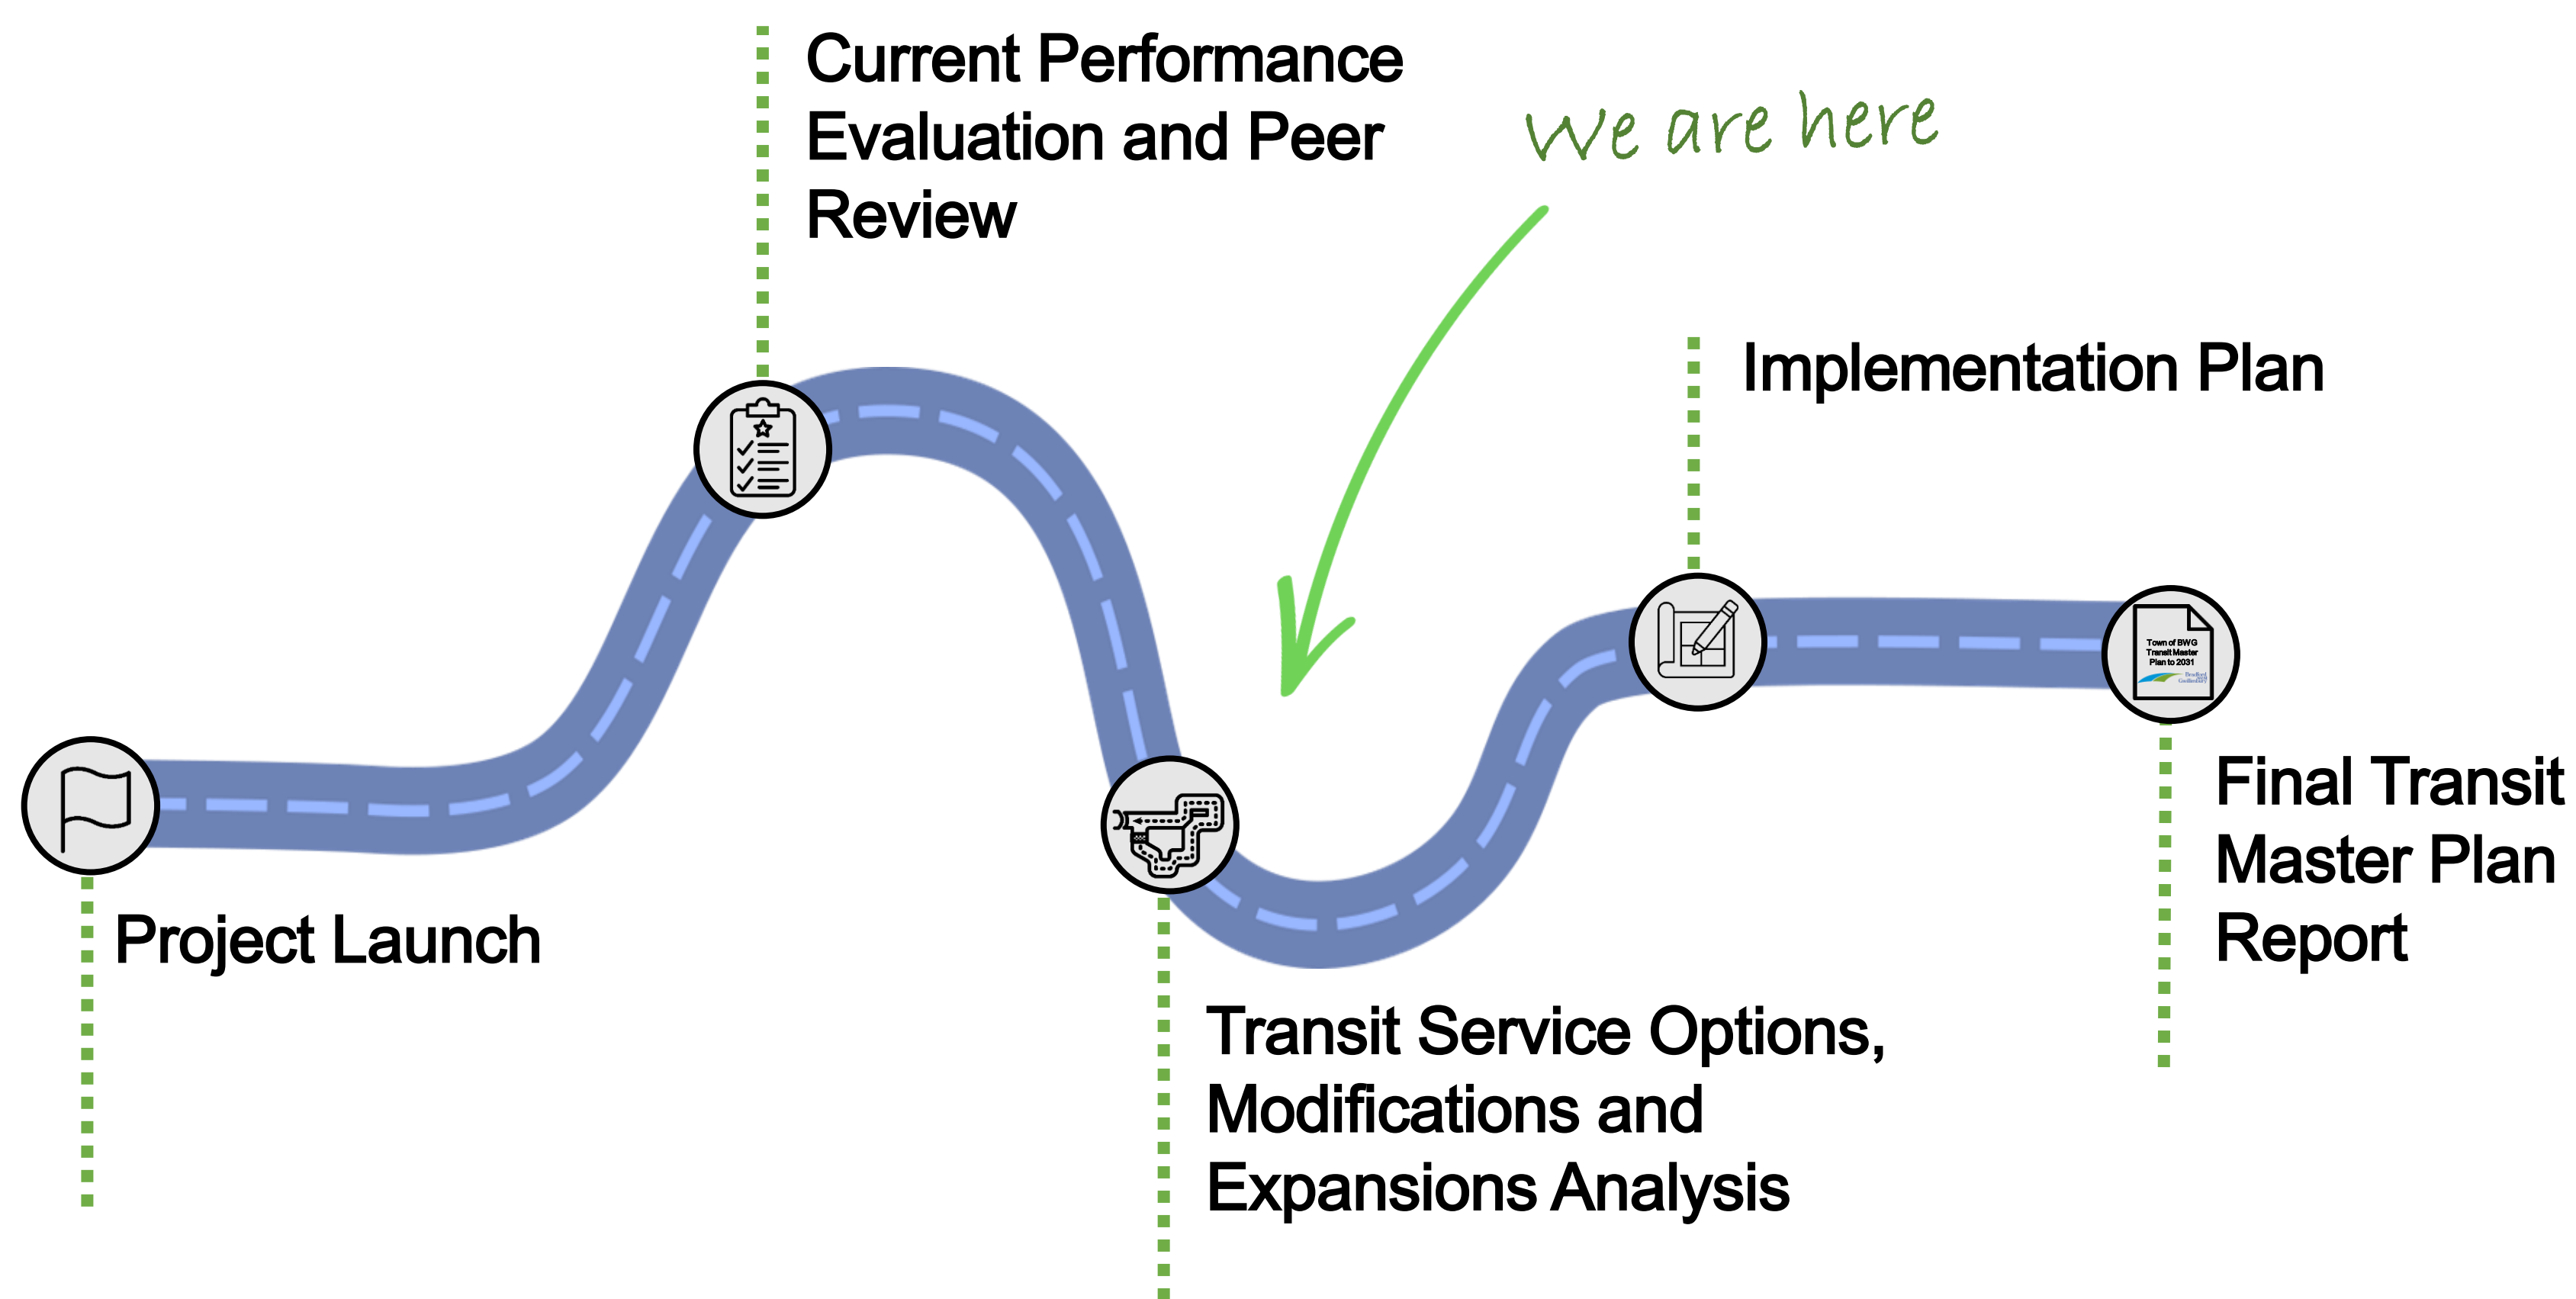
Current Performance Evaluation and Peer Review

We are here

Implementation Plan

Town of BWG Transit Master Plan to 2031

Bradford West Gwillimbury

Final Transit Master Plan Report

Project Launch

Transit Service Options, Modifications and Expansions Analysis